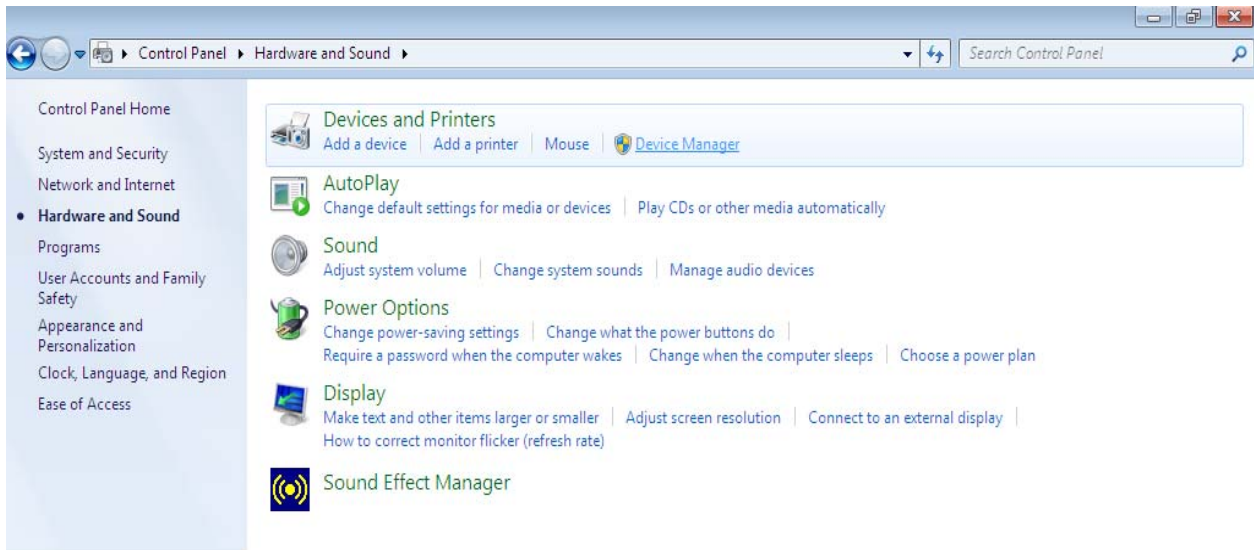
Control Panel ▸ Hardware and Sound ▸

Search Control Panel

Control Panel Home

System and Security

Network and Internet

• Hardware and Sound

Programs

User Accounts and Family Safety

Appearance and Personalization

Clock, Language, and Region

Ease of Access

Devices and Printers
Add a device | Add a printer | Mouse | Device Manager

AutoPlay
Change default settings for media or devices | Play CDs or other media automatically

Sound
Adjust system volume | Change system sounds | Manage audio devices

Power Options
Change power-saving settings | Change what the power buttons do | Require a password when the computer wakes | Change when the computer sleeps | Choose a power plan

Display
Make text and other items larger or smaller | Adjust screen resolution | Connect to an external display | How to correct monitor flicker (refresh rate)

Sound Effect Manager